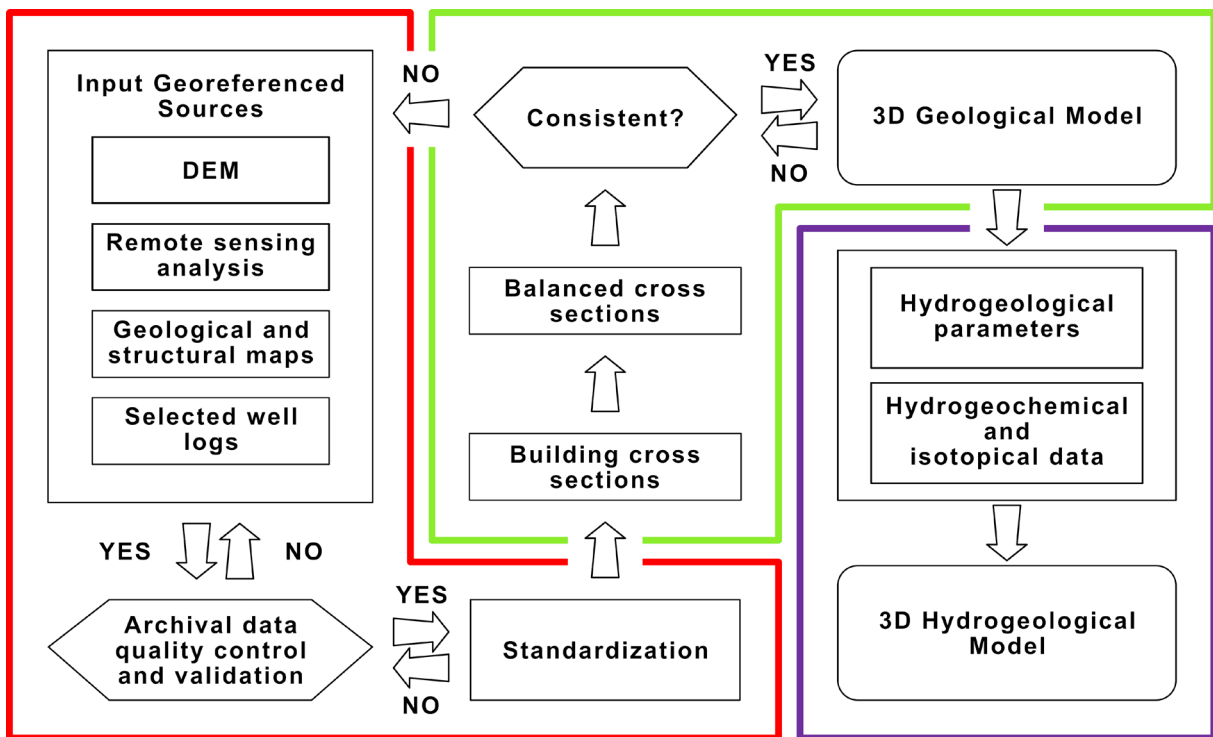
Input Georeferenced Sources

DEM

Remote sensing analysis

Geological and structural maps

Selected well logs

NO

Consistent?

YES

NO

3D Geological Model

Balanced cross sections

Building cross sections

Hydrogeological parameters

Hydrogeochemical and isotopical data

3D Hydrogeological Model

YES

NO

Archival data quality control and validation

YES

NO

Standardization